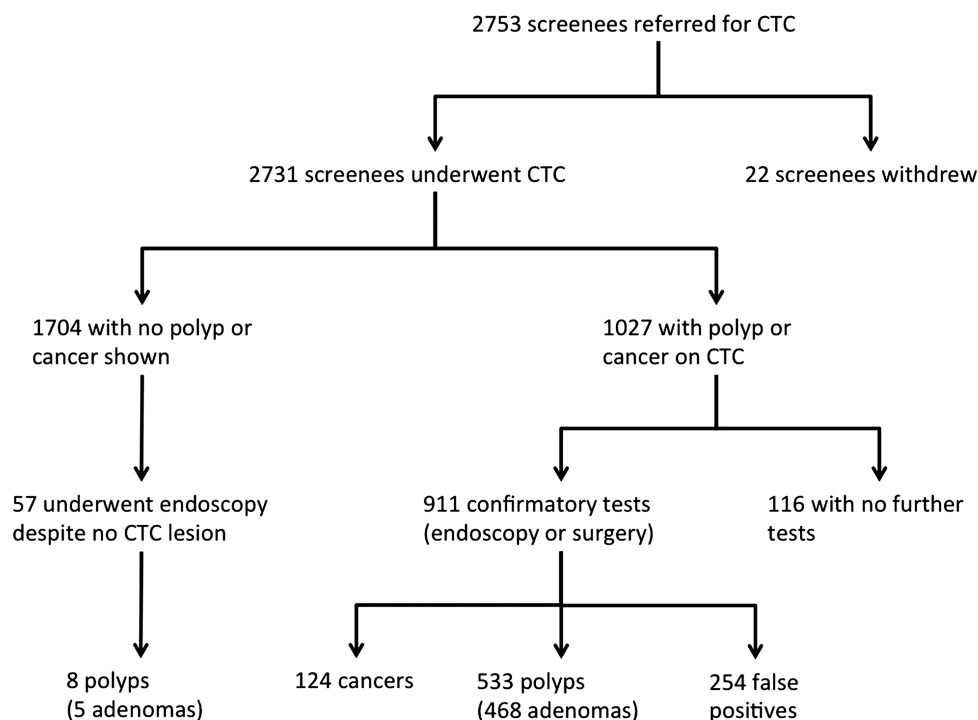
2753 screenees referred for CTC

2731 screenees underwent CTC

22 screenees withdrew

1704 with no polyp or cancer shown

1027 with polyp or cancer on CTC

57 underwent endoscopy despite no CTC lesion

911 confirmatory tests (endoscopy or surgery)

116 with no further tests

8 polyps (5 adenomas)

124 cancers

533 polyps (468 adenomas)

254 false positives